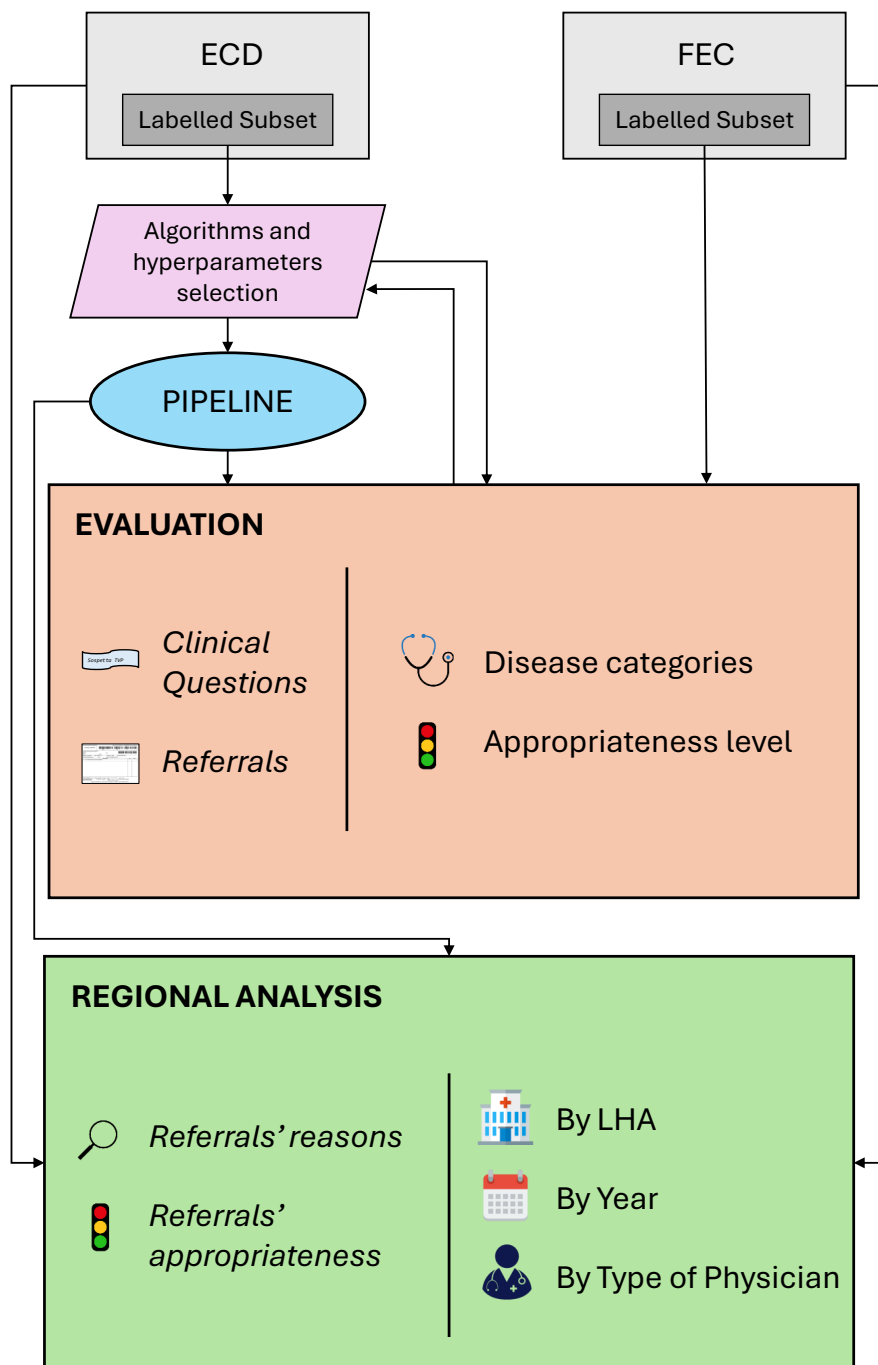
ECD

Labelled Subset

FEC

Labelled Subset

Algorithms and hyperparameters selection

PIPELINE

EVALUATION

Sospetta TVP

Clinical Questions

Referrals

Disease categories

Appropriateness level

REGIONAL ANALYSIS

Referrals' reasons

Referrals' appropriateness

By LHA

By Year

By Type of Physician